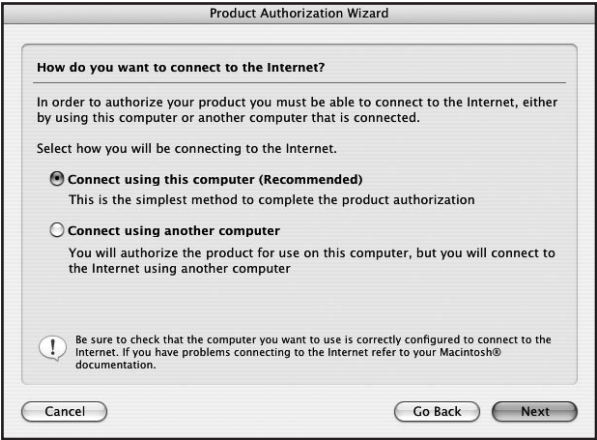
Product Authorization Wizard

How do you want to connect to the Internet?

In order to authorize your product you must be able to connect to the Internet, either by using this computer or another computer that is connected.

Select how you will be connecting to the Internet.

Connect using this computer (Recommended)
This is the simplest method to complete the product authorization

Connect using another computer
You will authorize the product for use on this computer, but you will connect to the Internet using another computer

Be sure to check that the computer you want to use is correctly configured to connect to the Internet. If you have problems connecting to the Internet refer to your Macintosh® documentation.

Cancel

Go Back

Next